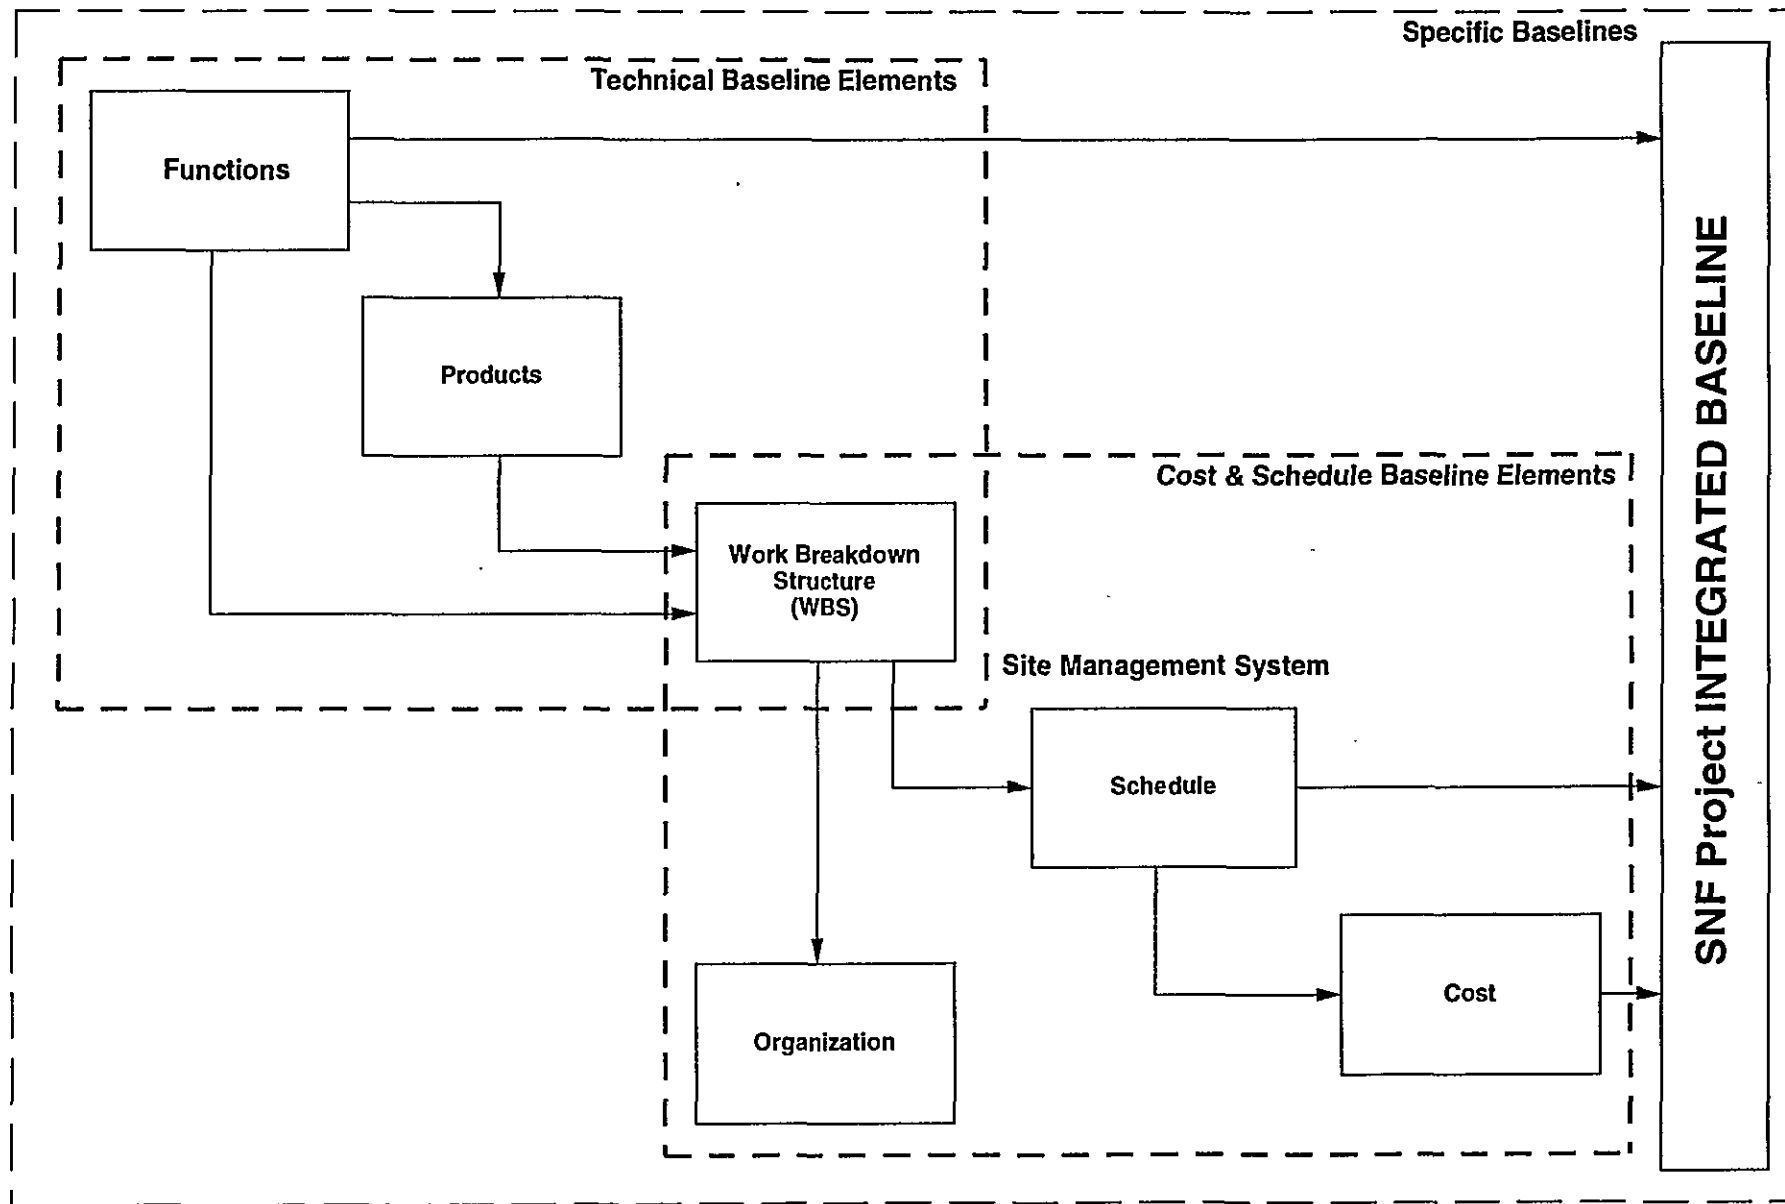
Specific Baselines

Technical Baseline Elements

Functions

Products

Cost & Schedule Baseline Elements

Work Breakdown Structure (WBS)

Site Management System

Schedule

Cost

Organization

SNF Project INTEGRATED BASELINE